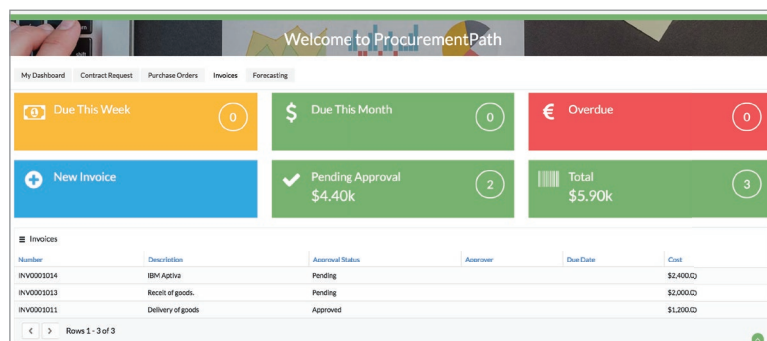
Welcome to ProcurementPath

My Dashboard Contract Request Purchase Orders Invoices Forecasting

Due This Week 0

Due This Month 0

Overdue 0

New Invoice

Pending Approval $4.40k 2

Total $5.90k 3

Invoices

| Number | Description | Approval Status | Approver | Due Date | Cost |
|---|---|---|---|---|---|
| INV0001014 | IBM Aptiva | Pending | | | $2,400.00 |
| INV0001013 | Receit of goods. | Pending | | | $2,000.00 |
| INV0001011 | Delivery of goods | Approved | | | $1,200.00 |

< > Rows 1 - 3 of 3